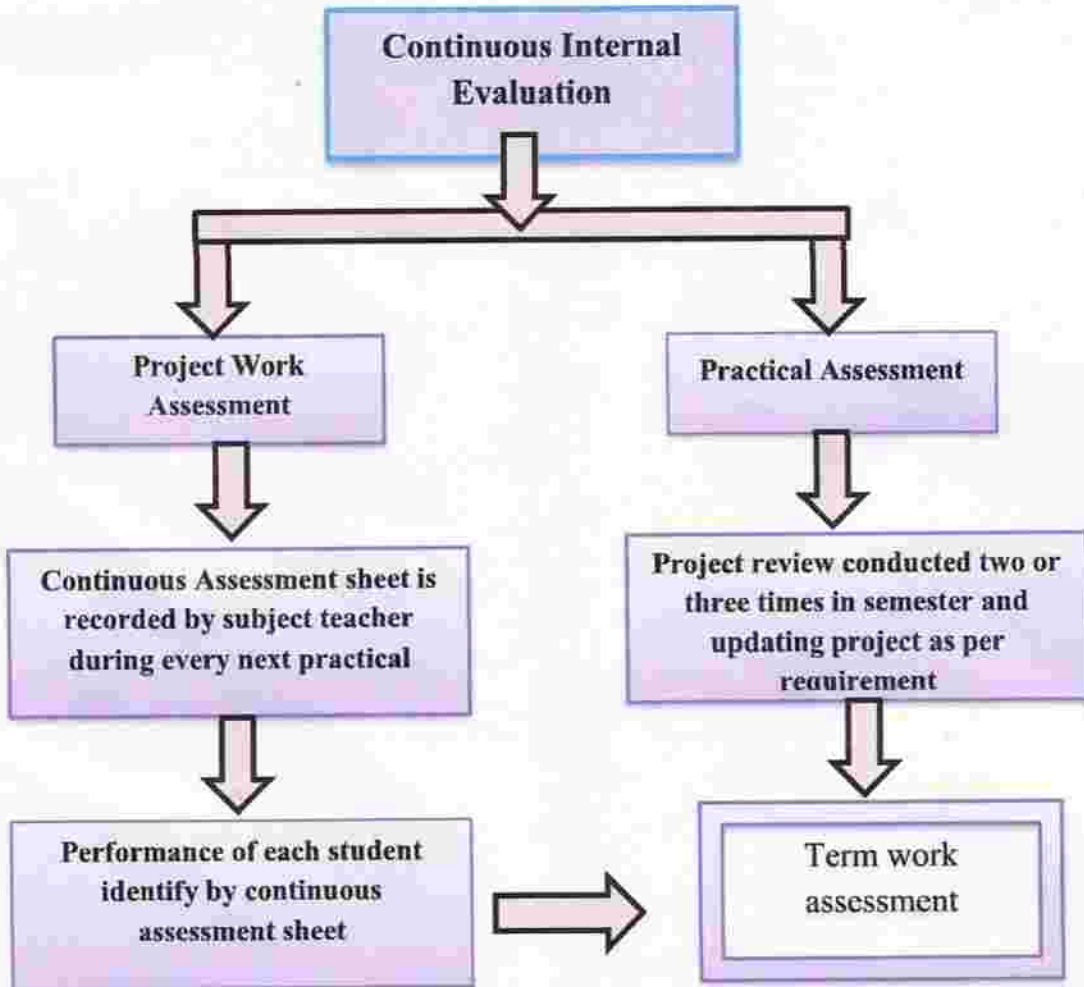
Continuous Internal Evaluation

Project Work Assessment

Practical Assessment

Continuous Assessment sheet is recorded by subject teacher during every next practical

Project review conducted two or three times in semester and updating project as per requirement

Performance of each student identify by continuous assessment sheet

Term work assessment